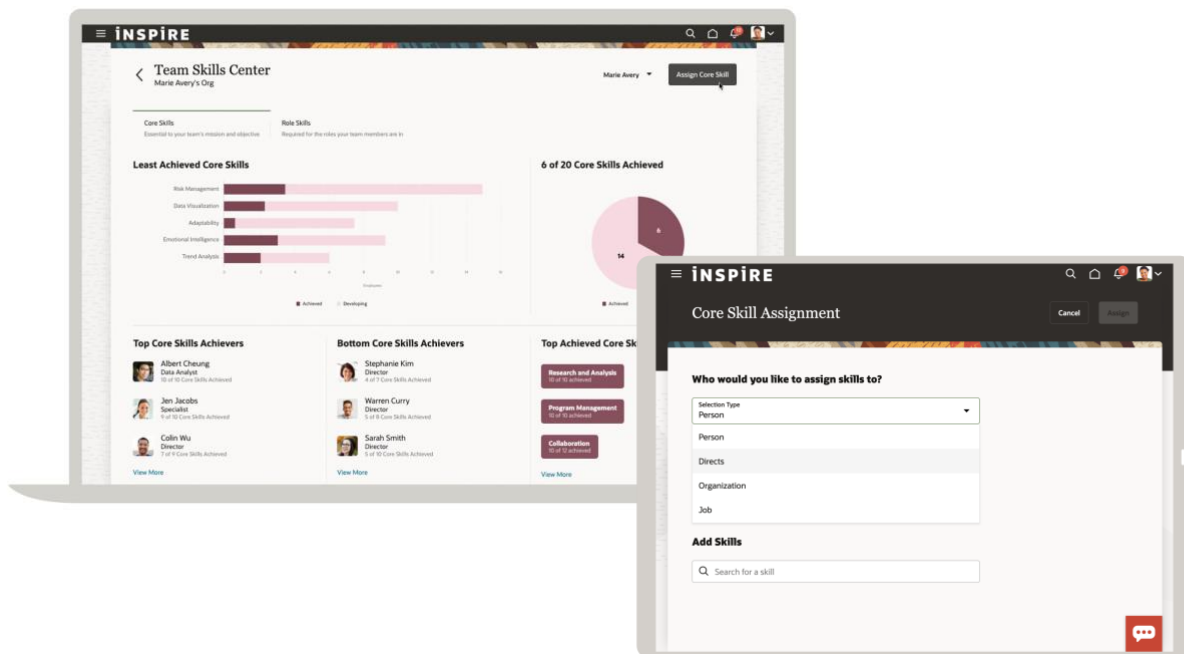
INSPIRE

Team Skills Center
Marie Avery's Org

Marie Avery

Assign Core Skill

Core Skills
Essential to your team's mission and objective

Role Skills
Required for the roles your team members are in

Least Achieved Core Skills

Risk Management
Data Visualization
Adaptability
Emotional Intelligence
Trend Analysis

Employees

Achieved
Developing

6 of 20 Core Skills Achieved

6
14

Achieved

Top Core Skills Achievers

Albert Cheung
Data Analyst
10 of 10 Core Skills Achieved

Jen Jacobs
Specialist
9 of 10 Core Skills Achieved

Colin Wu
Director
7 of 9 Core Skills Achieved

View More

Bottom Core Skills Achievers

Stephanie Kim
Director
4 of 7 Core Skills Achieved

Warren Curry
Director
5 of 9 Core Skills Achieved

Sarah Smith
Director
5 of 10 Core Skills Achieved

View More

Top Achieved Core Sk

Research and Analysis
10 of 10 achieved

Program Management
10 of 10 achieved

Collaboration
10 of 12 achieved

View More

INSPIRE

Core Skill Assignment

Cancel

Assign

Who would you like to assign skills to?

Selection Type
Person

Person

Directs

Organization

Job

Add Skills

Search for a skill